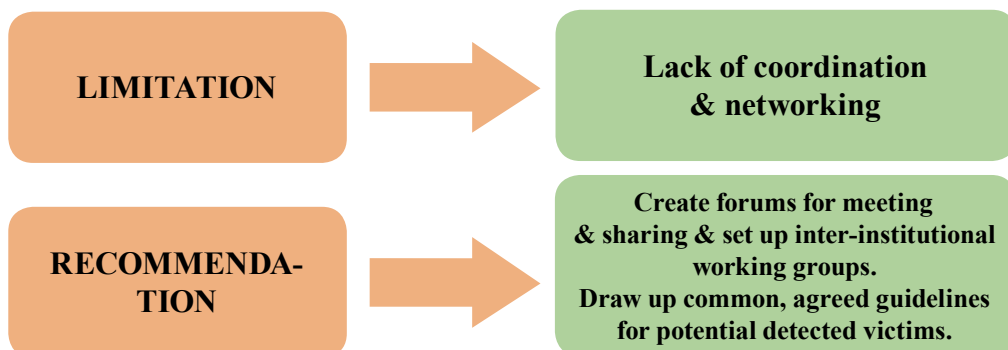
LIMITATION

Lack of coordination & networking

RECOMMENDATION

Create forums for meeting & sharing & set up inter-institutional working groups.
Draw up common, agreed guidelines for potential detected victims.